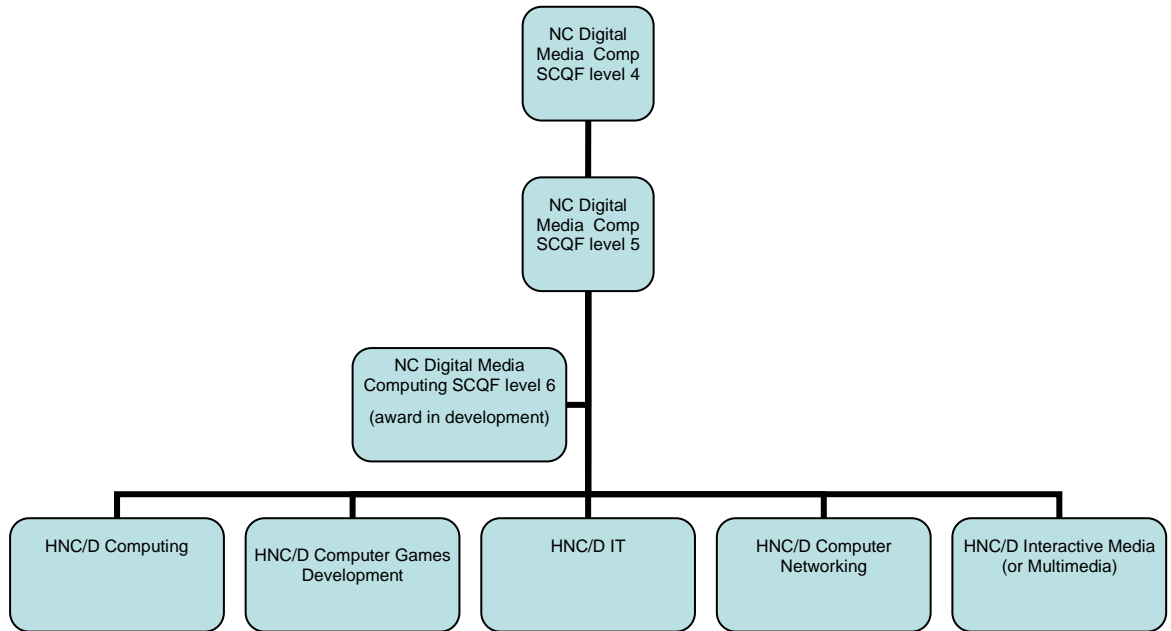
NC Digital Media Comp SCQF level 4

NC Digital Media Comp SCQF level 5

NC Digital Media Computing SCQF level 6
(award in development)

HNC/D Computing

HNC/D Computer Games Development

HNC/D IT

HNC/D Computer Networking

HNC/D Interactive Media (or Multimedia)